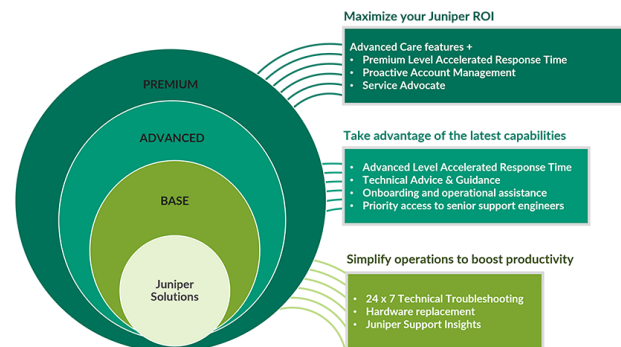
PREMIUM

ADVANCED

BASE

Juniper Solutions

Maximize your Juniper ROI

Advanced Care features +
• Premium Level Accelerated Response Time
• Proactive Account Management
• Service Advocate

Take advantage of the latest capabilities

• Advanced Level Accelerated Response Time
• Technical Advice & Guidance
• Onboarding and operational assistance
• Priority access to senior support engineers

Simplify operations to boost productivity

• 24 x 7 Technical Troubleshooting
• Hardware replacement
• Juniper Support Insights